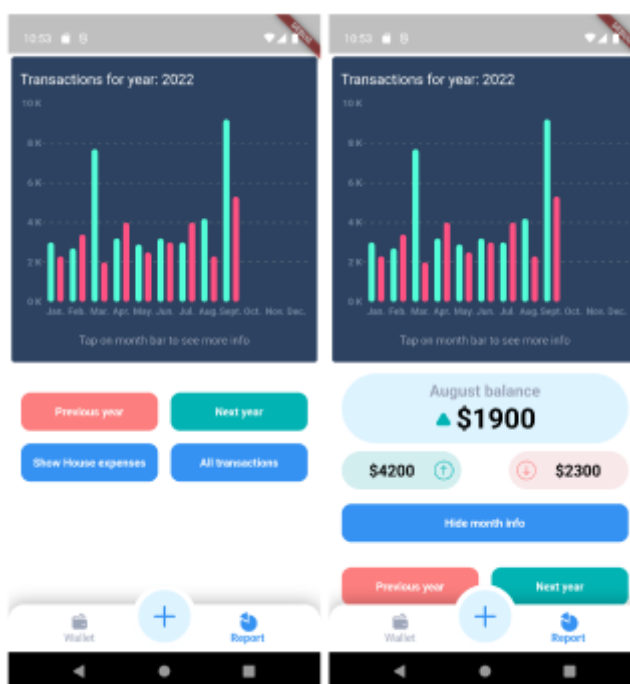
10:53

Transactions for year: 2022

10 K
8 K
6 K
4 K
2 K
0 K

Jan. Feb. Mar. Apr. May. Jun. Jul. Aug. Sept. Oct. Nov. Dec.

Tap on month bar to see more info

Previous year
Next year
Show House expenses
All transactions

Wallet
Report

10:53

Transactions for year: 2022

10 K
8 K
6 K
4 K
2 K
0 K

Jan. Feb. Mar. Apr. May. Jun. Jul. Aug. Sept. Oct. Nov. Dec.

Tap on month bar to see more info

August balance
$1900

$4200
$2300

Hide month info

Previous year
Next year

Wallet
Report